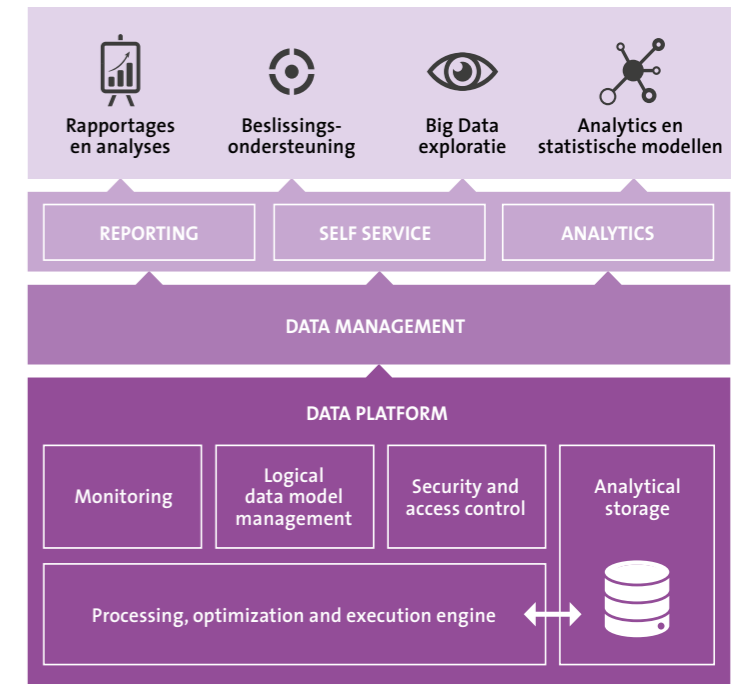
Rapportages en analyses

Beslissingsondersteuning

Big Data exploratie

Analytics en statistische modellen

REPORTING

SELF SERVICE

ANALYTICS

DATA MANAGEMENT

DATA PLATFORM

Monitoring

Logical data model management

Security and access control

Analytical storage

Processing, optimization and execution engine